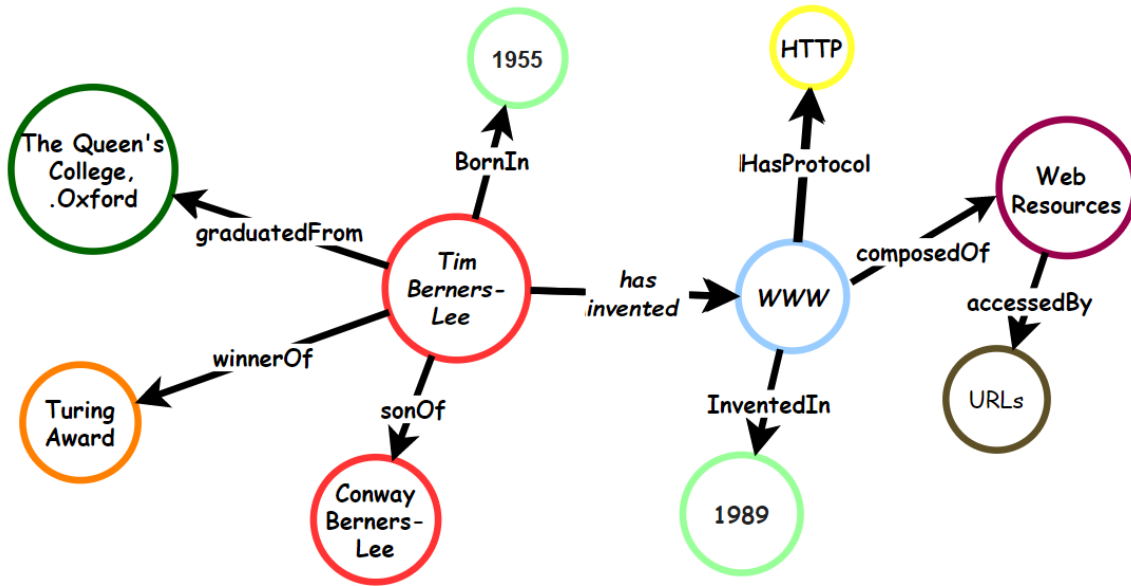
1955

HTTP

The Queen's College, .Oxford

BornIn

HasProtocol

Web Resources

graduatedFrom

Tim Berners-Lee

has invented

WWW

composedOf

accessedBy

winnerOf

URLs

Turing Award

sonOf

InventedIn

Conway Berners-Lee

1989